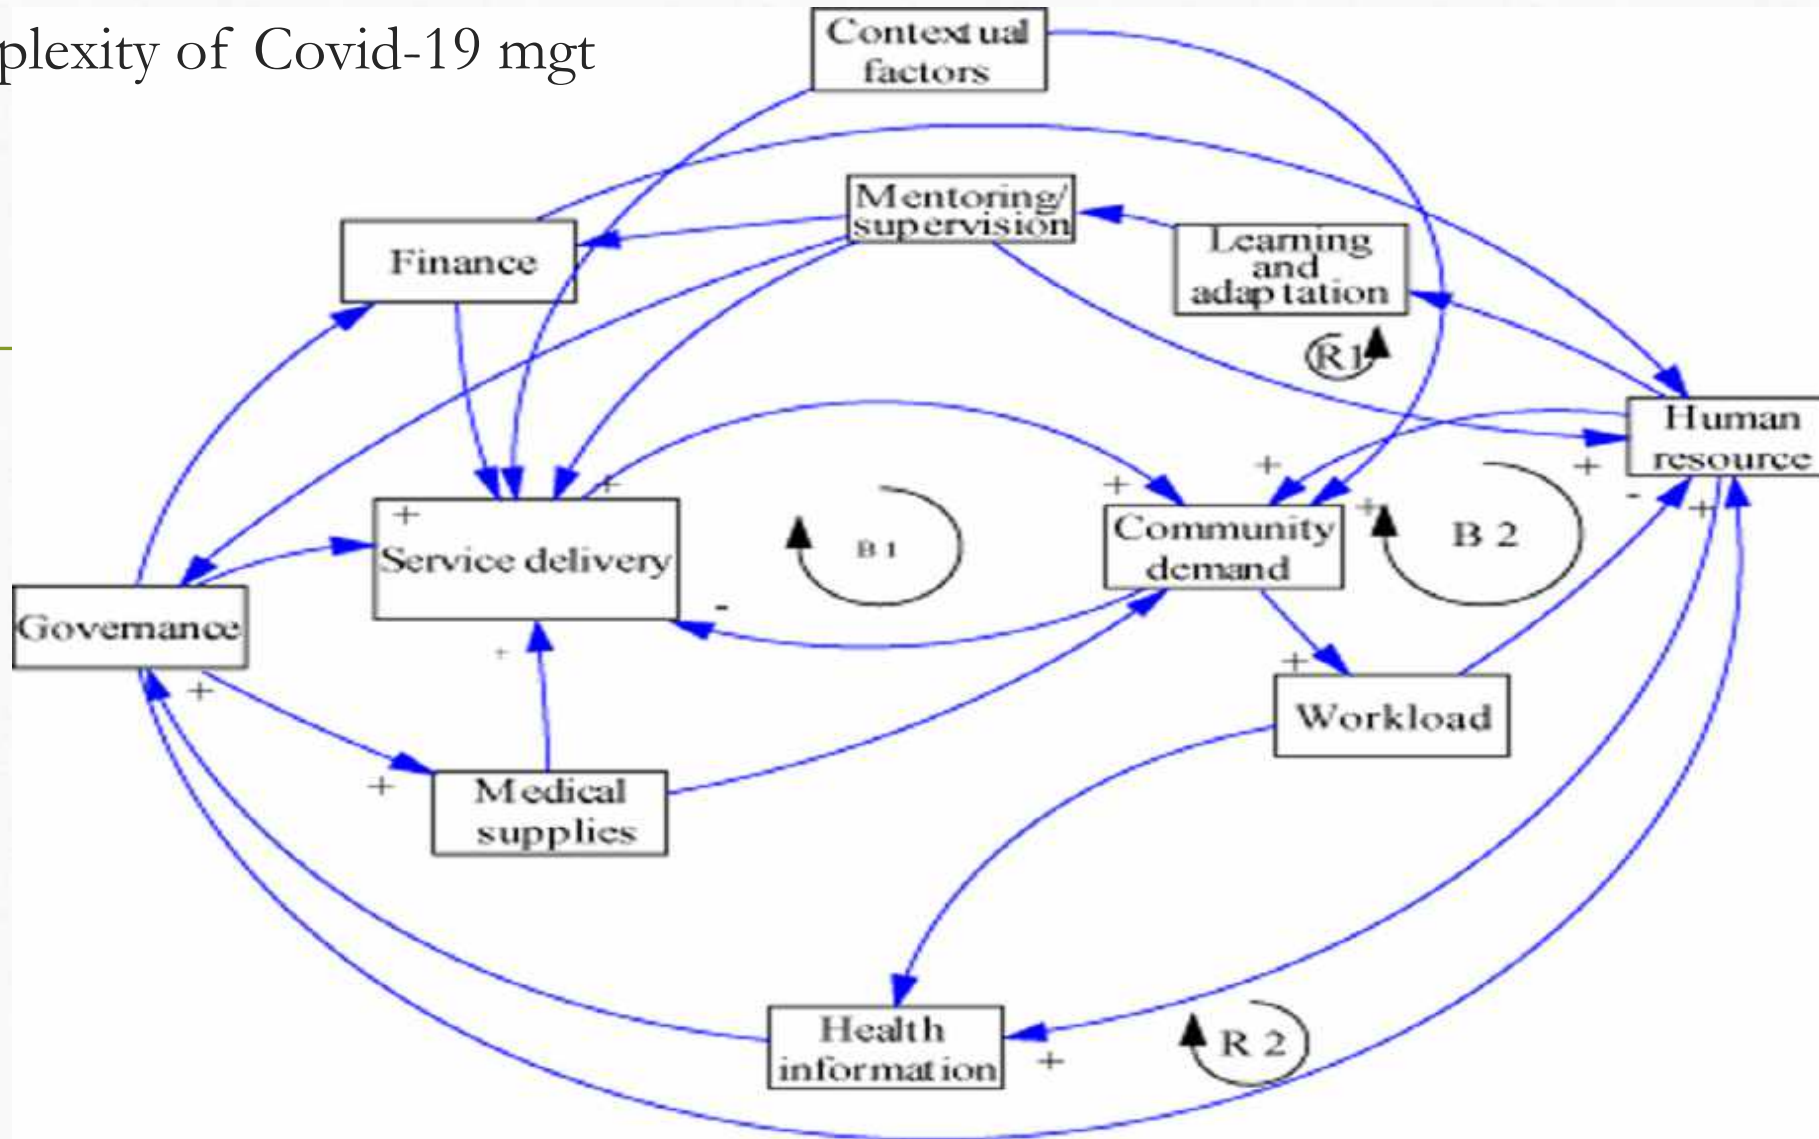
plexity of Covid-19 mgt

Contextual factors

Mentoring/ supervision

Finance

Learning and adaptation

R1

Human resource

+

+

+

+

+

B 2

-

+

Community demand

Service delivery

+

B 1

-

Governance

+

+

Workload

+

+

Medical supplies

Health information

+

R 2